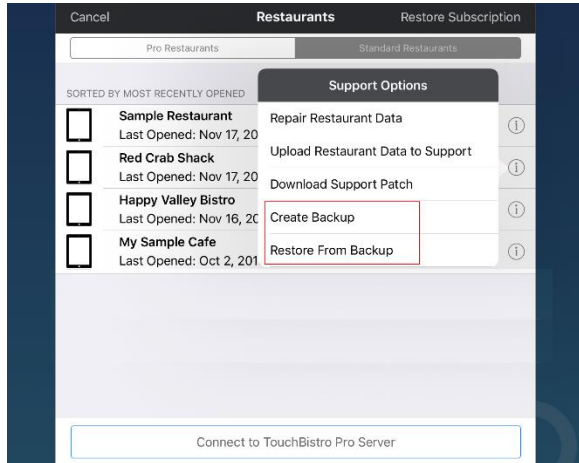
Cancel
Restaurants
Restore Subscription

Pro Restaurants
Standard Restaurants

SORTED BY MOST RECENTLY OPENED

Sample Restaurant
Last Opened: Nov 17, 20

Red Crab Shack
Last Opened: Nov 17, 20

Happy Valley Bistro
Last Opened: Nov 16, 20

My Sample Cafe
Last Opened: Oct 2, 201

Support Options
Repair Restaurant Data
Upload Restaurant Data to Support
Download Support Patch
Create Backup
Restore From Backup

Connect to TouchBistro Pro Server